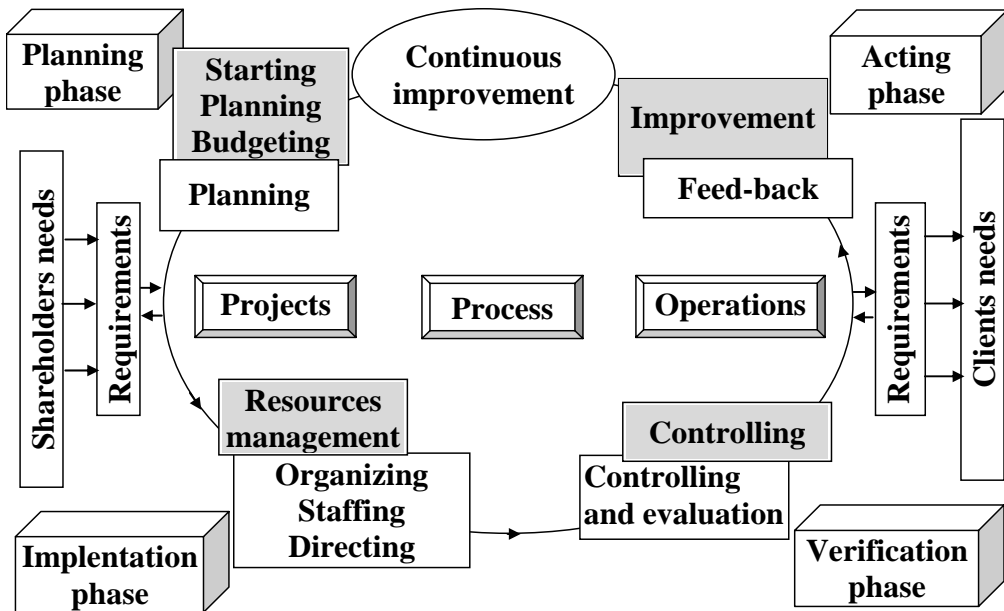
Planning phase

Starting
Planning
Budgeting

Continuous improvement

Acting phase

Improvement

Planning

Feed-back

Shareholders needs

Requirements

Projects

Process

Operations

Requirements

Clients needs

Resources management

Controlling

Organizing
Staffing
Directing

Controlling and evaluation

Implentation phase

Verification phase